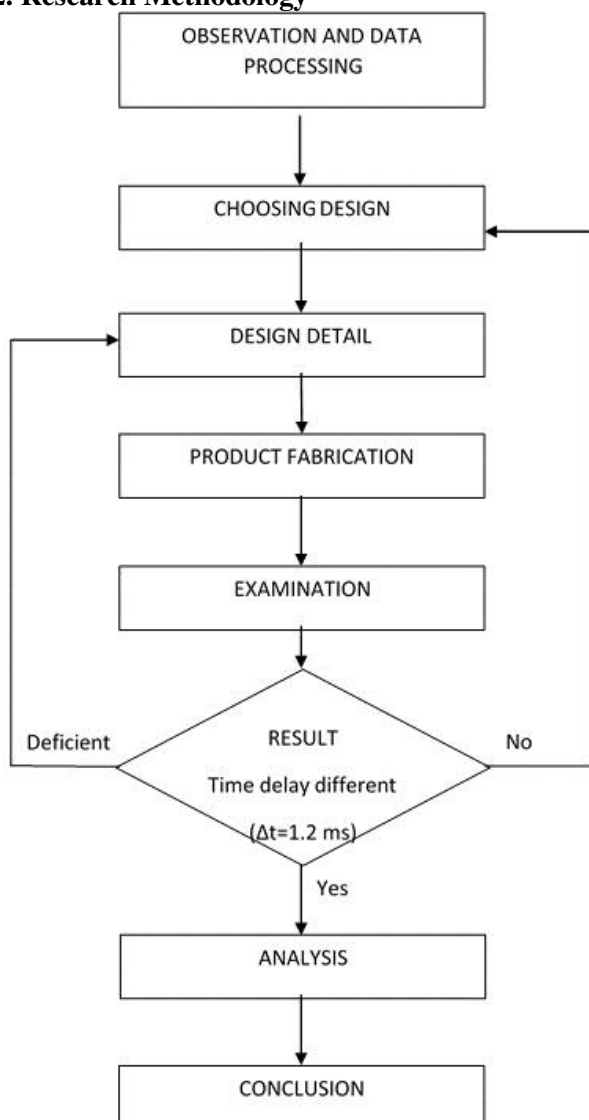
2. Research Methodology

OBSERVATION AND DATA PROCESSING

CHOOSING DESIGN

DESIGN DETAIL

PRODUCT FABRICATION

EXAMINATION

Deficient

RESULT

Time delay different

($\Delta t$=1.2 ms)

No

Yes

ANALYSIS

CONCLUSION